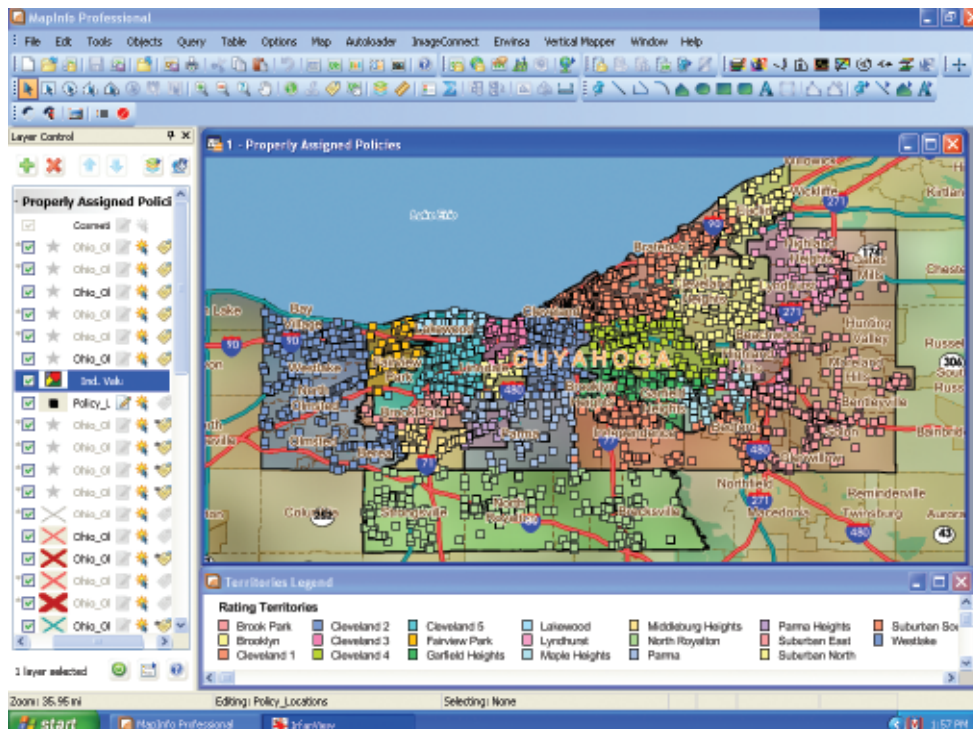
MapInfo Professional

File Edit Tools Objects Query Table Options Map Autoloader ImageConnect Envinsa Vertical Mapper Window Help

Layer Control

Properly Assigned Polici

Cosmet
Ohio_OI
Ohio_OI
Ohio_OI
Ohio_OI
Ohio_OI
Ohio_OI
Ind. Valu
Policy_L
Ohio_OI
Ohio_OI
Ohio_OI
Ohio_OI
Ohio_OI
Ohio_OI
Ohio_OI
Ohio_OI
Ohio_OI
Ohio_OI

1 layer selected

1 - Properly Assigned Policies

Lake Erie

CUYAHOGA

Wickliffe
Kirtland
Chester
Russell
Bay Village
Westlake
Lakewood
Cleveland
Hunting Valley
Bentleyville
Northfield
Macedonia
Twinsburg
Reminderville
Aurora
Brecksville
Columbia
Strongsville
Berea
Parma
Solon
Glenwillow

271
90
480
71
77
306
43

Territories Legend

Rating Territories

| Brook Park | Cleveland 2 | Cleveland 5 | Lakewood | Middleburg Heights | Parma Heights | Suburban Sou |
| --- | --- | --- | --- | --- | --- | --- |
| Brooklyn | Cleveland 3 | Fairview Park | Lyndhurst | North Royalton | Suburban East | Westlake |
| Cleveland 1 | Cleveland 4 | Garfield Heights | Maple Heights | Parma | Suburban North | |

Zoom: 35.95 mi
Editing: Policy_Locations
Selecting: None

start
MapInfo Professional
IrfanView
1:57 PM